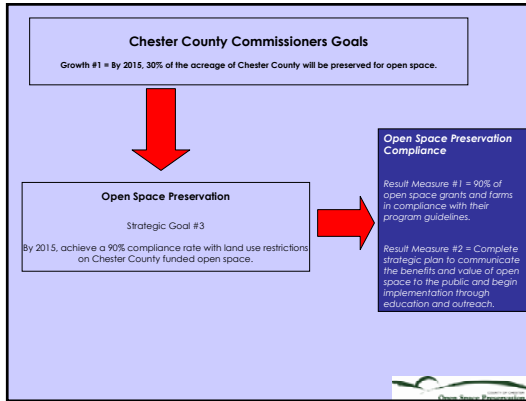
Chester County Commissioners Goals

Growth #1 = By 2015, 30% of the acreage of Chester County will be preserved for open space.

Open Space Preservation

Strategic Goal #3

By 2015, achieve a 90% compliance rate with land use restrictions on Chester County funded open space.

Open Space Preservation Compliance

Result Measure #1 = 90% of open space grants and farms in compliance with their program guidelines.

Result Measure #2 = Complete strategic plan to communicate the benefits and value of open space to the public and begin implementation through education and outreach.

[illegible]
Open Space Preservation